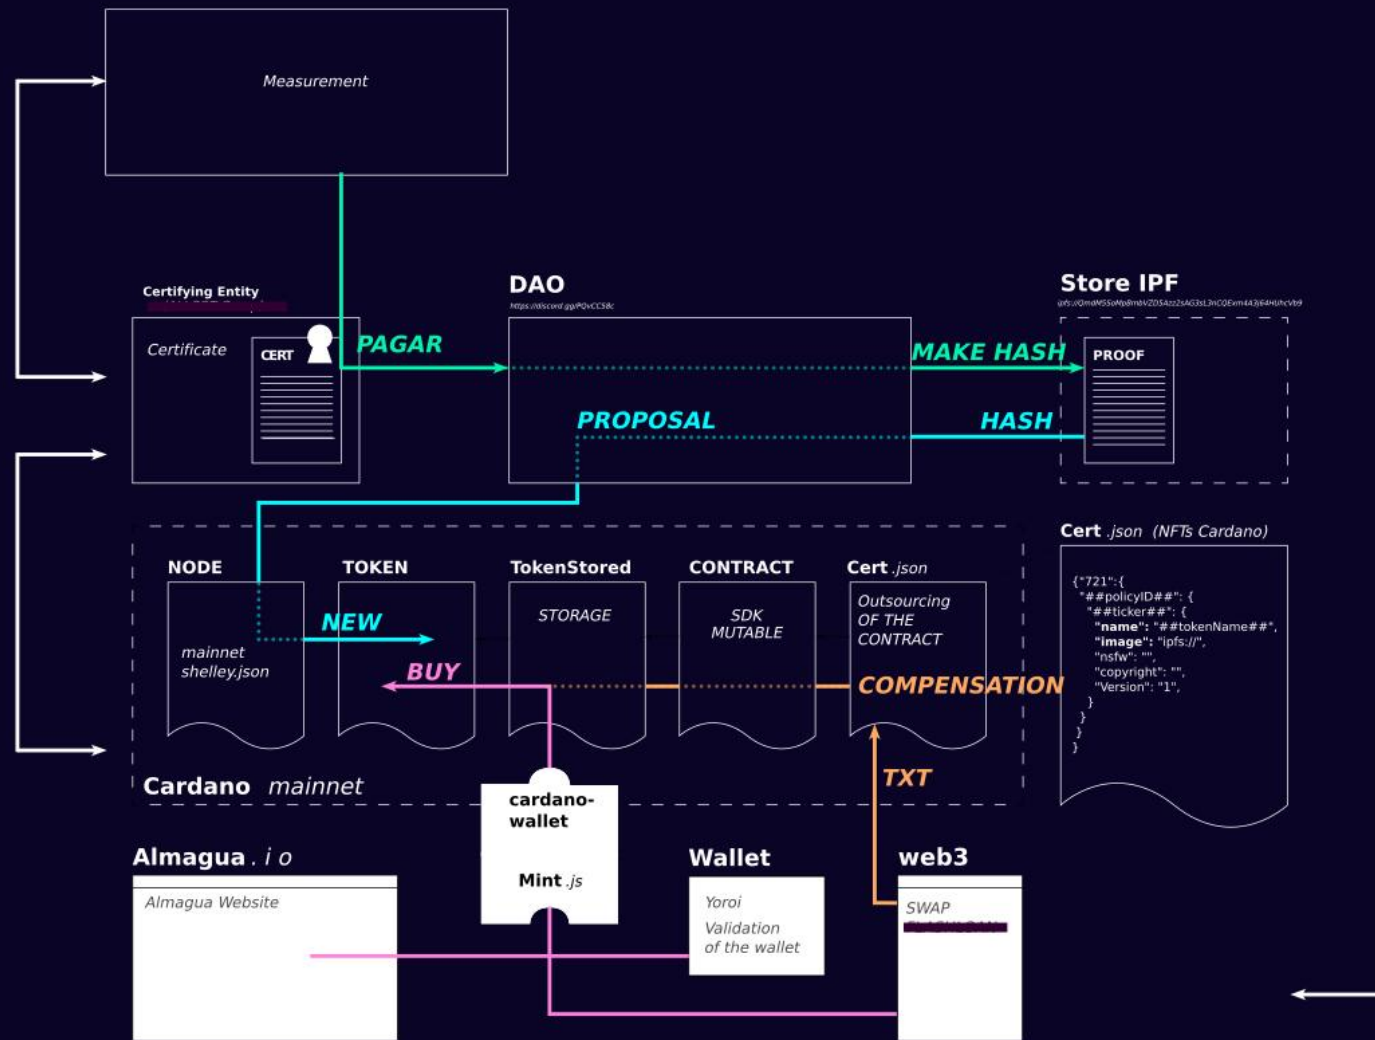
Measurement

Certifying Entity
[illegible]

Certificate

CERT

PAGAR

DAO
https://discord.gg/PQvCC58c

PROPOSAL

MAKE HASH

HASH

Store IPF
ipfs://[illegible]

PROOF

Cert .json (NFTs Cardano)

{"721":{
"##policyID##": {
"##ticker##": {
"name": "##tokenName##",
"image": "ipfs://",
"nsfw": "",
"copyright": "",
"Version": "1",
}
}
}
}

NODE

mainnet
shelley.json

TOKEN

NEW

BUY

TokenStored

STORAGE

CONTRACT

SDK
MUTABLE

Cert .json

Outsourcing
OF THE
CONTRACT

COMPENSATION

TXT

Cardano mainnet

cardano-wallet

Mint .js

Almagua . i o

Almagua Website

Wallet

Yoroi
Validation
of the wallet

web3

SWAP
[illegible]